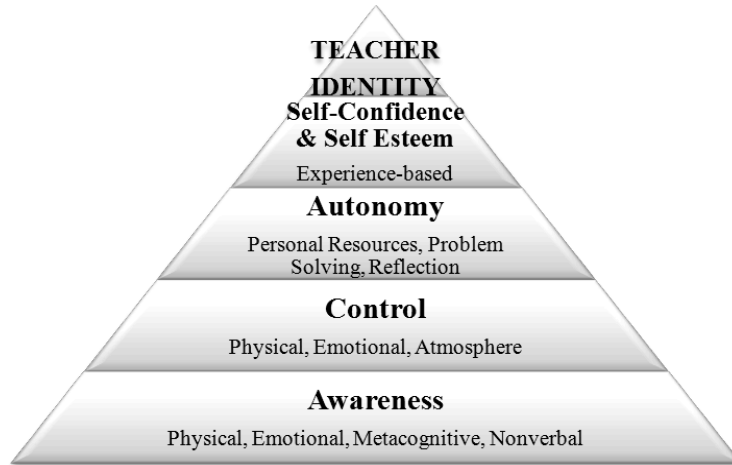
TEACHER IDENTITY

Self-Confidence & Self Esteem

Experience-based

Autonomy

Personal Resources, Problem Solving, Reflection

Control

Physical, Emotional, Atmosphere

Awareness

Physical, Emotional, Metacognitive, Nonverbal